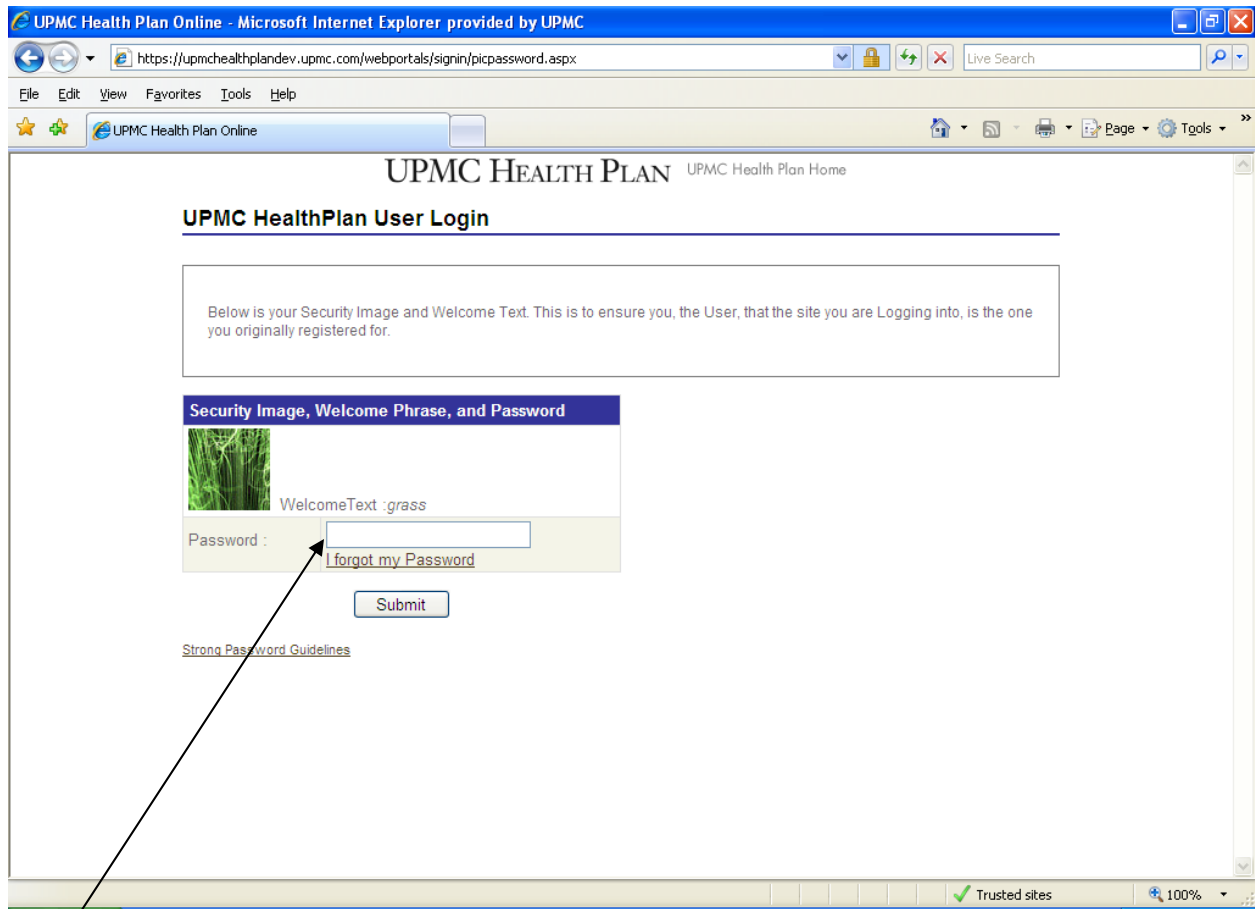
UPMC Health Plan Online - Microsoft Internet Explorer provided by UPMC

https://upmchealthplandev.upmc.com/webportals/signin/picpassword.aspx

Live Search

File Edit View Favorites Tools Help

UPMC Health Plan Online

Page Tools

UPMC HEALTH PLAN UPMC Health Plan Home

UPMC HealthPlan User Login

Below is your Security Image and Welcome Text. This is to ensure you, the User, that the site you are Logging into, is the one you originally registered for.

Security Image, Welcome Phrase, and Password

WelcomeText :grass

Password :

I forgot my Password

Submit

Strong Password Guidelines

Trusted sites

100%